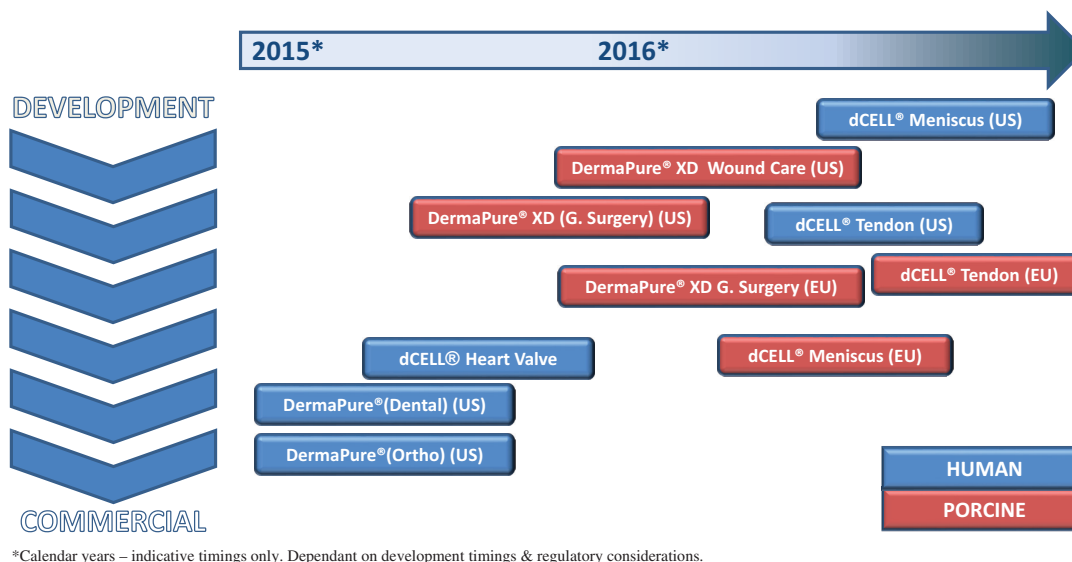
2015*

2016*

DEVELOPMENT

dCELL® Meniscus (US)

DermaPure® XD Wound Care (US)

DermaPure® XD (G. Surgery) (US)

dCELL® Tendon (US)

DermaPure® XD G. Surgery (EU)

dCELL® Tendon (EU)

dCELL® Heart Valve

dCELL® Meniscus (EU)

DermaPure®(Dental) (US)

DermaPure®(Ortho) (US)

HUMAN

PORCINE

COMMERCIAL

*Calendar years – indicative timings only. Dependant on development timings & regulatory considerations.